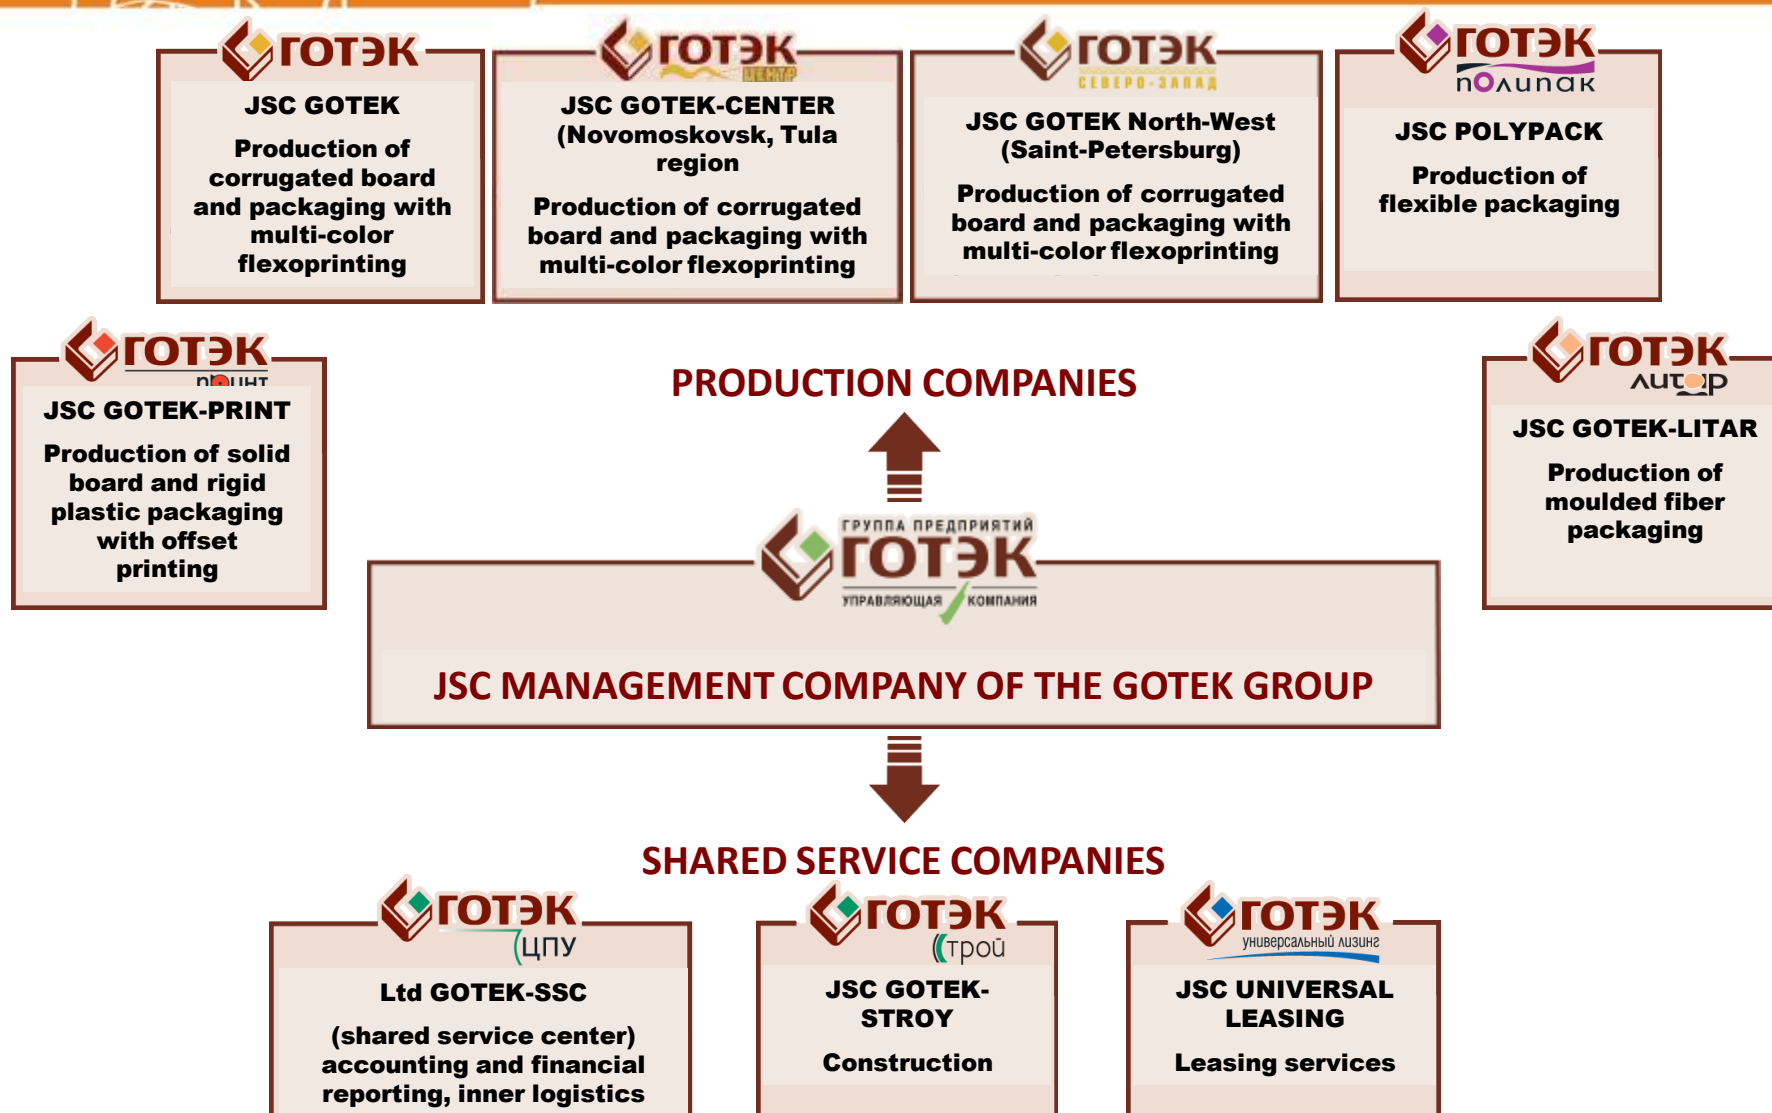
ГОТЭК
JSC GOTEK
Production of corrugated board and packaging with multi-color flexoprinting

ГОТЭК ЦЕНТР
JSC GOTEK-CENTER (Novomoskovsk, Tula region
Production of corrugated board and packaging with multi-color flexoprinting

ГОТЭК СЕВЕРО-ЗАПАД
JSC GOTEK North-West (Saint-Petersburg)
Production of corrugated board and packaging with multi-color flexoprinting

ГОТЭК ПОЛИПАК
JSC POLYPACK
Production of flexible packaging

ГОТЭК ПРИНТ
JSC GOTEK-PRINT
Production of solid board and rigid plastic packaging with offset printing

PRODUCTION COMPANIES

ГОТЭК ЛИТАР
JSC GOTEK-LITAR
Production of moulded fiber packaging

ГРУППА ПРЕДПРИЯТИЙ ГОТЭК УПРАВЛЯЮЩАЯ КОМПАНИЯ
JSC MANAGEMENT COMPANY OF THE GOTEK GROUP

SHARED SERVICE COMPANIES

ГОТЭК ЦПУ
Ltd GOTEK-SSC
(shared service center) accounting and financial reporting, inner logistics

ГОТЭК СТРОЙ
JSC GOTEK-STROY
Construction

ГОТЭК УНИВЕРСАЛЬНЫЙ ЛИЗИНГ
JSC UNIVERSAL LEASING
Leasing services